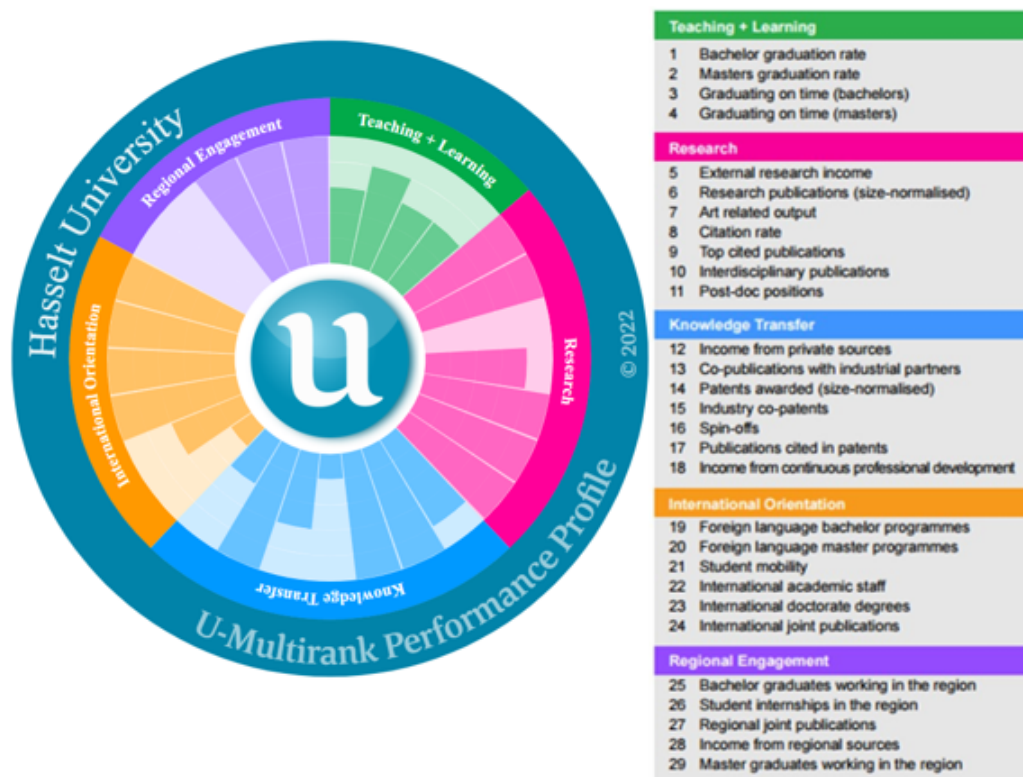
Hasselt University

Regional Engagement

Teaching + Learning

Research

Knowledge Transfer

International Orientation

u

© 2022

U-Multirank Performance Profile

Teaching + Learning
1 Bachelor graduation rate
2 Masters graduation rate
3 Graduating on time (bachelors)
4 Graduating on time (masters)

Research
5 External research income
6 Research publications (size-normalised)
7 Art related output
8 Citation rate
9 Top cited publications
10 Interdisciplinary publications
11 Post-doc positions

Knowledge Transfer
12 Income from private sources
13 Co-publications with industrial partners
14 Patents awarded (size-normalised)
15 Industry co-patents
16 Spin-offs
17 Publications cited in patents
18 Income from continuous professional development

International Orientation
19 Foreign language bachelor programmes
20 Foreign language master programmes
21 Student mobility
22 International academic staff
23 International doctorate degrees
24 International joint publications

Regional Engagement
25 Bachelor graduates working in the region
26 Student internships in the region
27 Regional joint publications
28 Income from regional sources
29 Master graduates working in the region